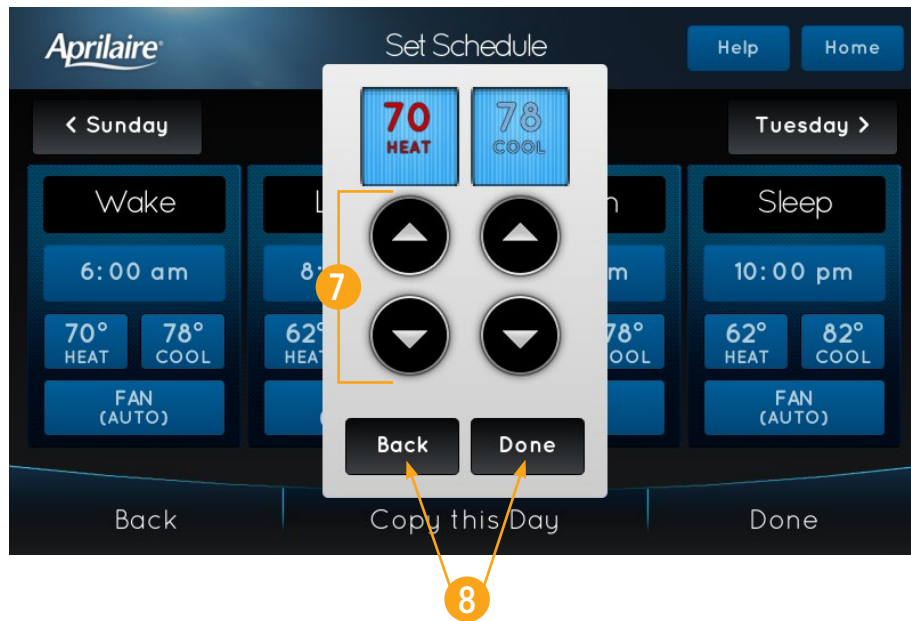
Aprilaire

Set Schedule

Help

Home

< Sunday

Tuesday >

Wake

6:00 am

70°
HEAT

78°
COOL

FAN
(AUTO)

L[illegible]

8:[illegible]

62°
HEAT

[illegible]

70
HEAT

78
COOL

7

Back

Done

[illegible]n

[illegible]m

78°
COOL

Sleep

10:00 pm

62°
HEAT

82°
COOL

FAN
(AUTO)

Back

Copy this Day

Done

8